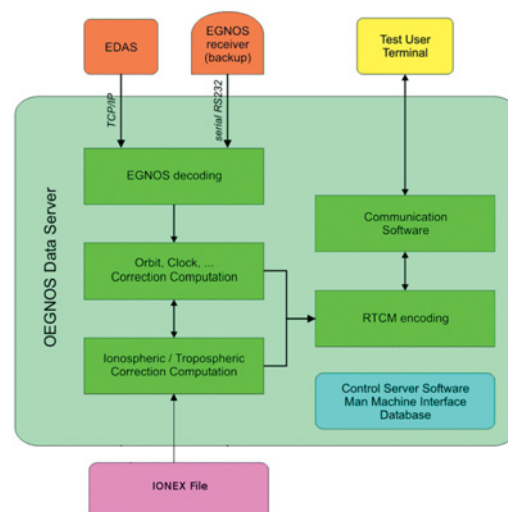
EDAS

EGNOS receiver (backup)

Test User Terminal

TCP/IP

serial RS232

OEGNOS Data Server

EGNOS decoding

Orbit, Clock, ... Correction Computation

Ionospheric / Tropospheric Correction Computation

Communication Software

RTCM encoding

Control Server Software
Man Machine Interface
Database

IONEX File